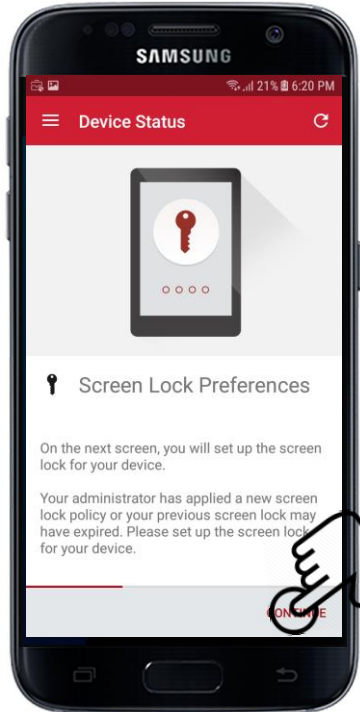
SAMSUNG

21% 6:20 PM

Device Status

Screen Lock Preferences

On the next screen, you will set up the screen lock for your device.

Your administrator has applied a new screen lock policy or your previous screen lock may have expired. Please set up the screen lock for your device.

CONT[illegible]E